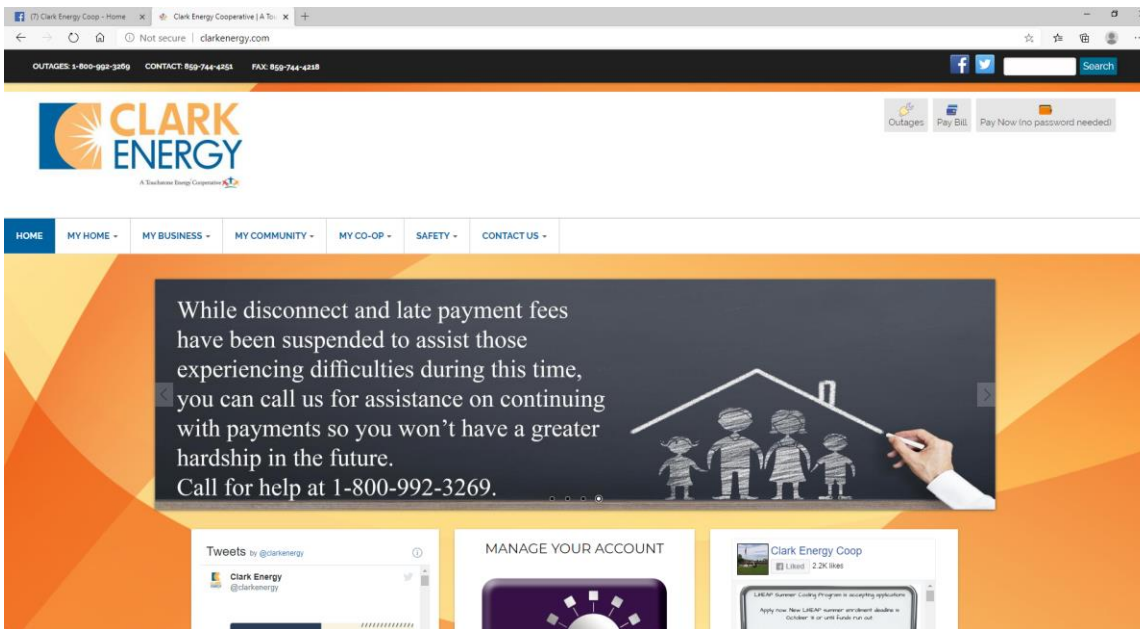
(7) Clark Energy Coop - Home
Clark Energy Cooperative | A To
Not secure | clarkenergy.com

OUTAGES: 1-800-992-3269 CONTACT: 859-744-4251 FAX: 859-744-4218

Search

CLARK ENERGY
A Touchstone Energy Cooperative

Outages Pay Bill Pay Now (no password needed)

HOME MY HOME MY BUSINESS MY COMMUNITY MY CO-OP SAFETY CONTACT US

While disconnect and late payment fees have been suspended to assist those experiencing difficulties during this time, you can call us for assistance on continuing with payments so you won't have a greater hardship in the future.
Call for help at 1-800-992-3269.

Tweets by @clarkenergy
Clark Energy
@clarkenergy

MANAGE YOUR ACCOUNT

Clark Energy Coop
Liked 2.2K likes

LIHEAP Summer Cooling Program is accepting applications
Apply now. New LIHEAP summer enrollment deadline is October 9 or until funds run out.